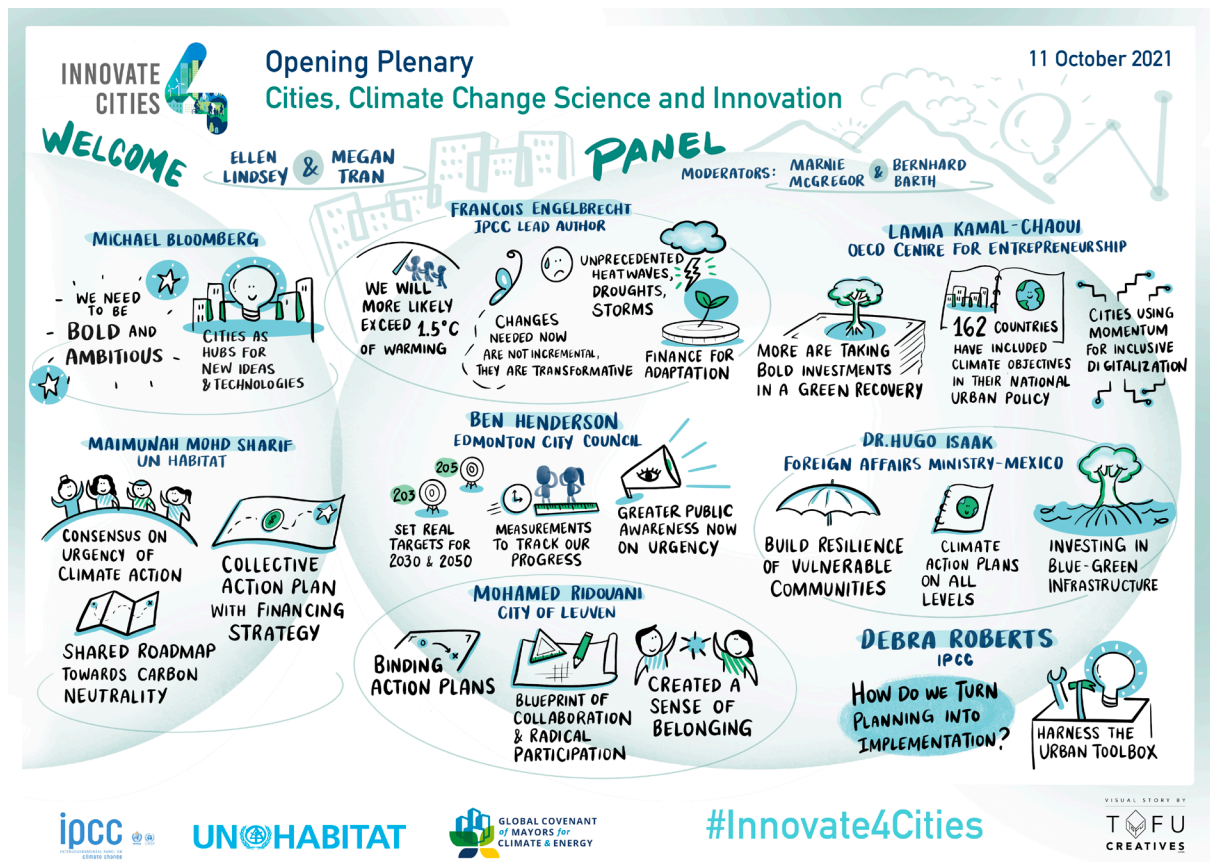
INNOVATE 4 CITIES

Opening Plenary
Cities, Climate Change Science and Innovation

11 October 2021

WELCOME

ELLEN LINDSEY & MEGAN TRAN

PANEL

MODERATORS: MARNIE MCGREGOR & BERNHARD BARTH

MICHAEL BLOOMBERG

WE NEED TO BE BOLD AND AMBITIOUS

CITIES AS HUBS FOR NEW IDEAS & TECHNOLOGIES

FRANCOIS ENGELBRECHT
IPCC LEAD AUTHOR

WE WILL MORE LIKELY EXCEED 1.5°C OF WARMING

CHANGES NEEDED NOW ARE NOT INCREMENTAL, THEY ARE TRANSFORMATIVE

UNPRECEDENTED HEATWAVES, DROUGHTS, STORMS

FINANCE FOR ADAPTATION

LAMIA KAMAL-CHAOUI
OECD CENTRE FOR ENTREPRENEURSHIP

MORE ARE TAKING BOLD INVESTMENTS IN A GREEN RECOVERY

162 COUNTRIES HAVE INCLUDED CLIMATE OBJECTIVES IN THEIR NATIONAL URBAN POLICY

CITIES USING MOMENTUM FOR INCLUSIVE DIGITALIZATION

MAIMUNAH MOHD SHARIF
UN HABITAT

CONSENSUS ON URGENCY OF CLIMATE ACTION

COLLECTIVE ACTION PLAN WITH FINANCING STRATEGY

SHARED ROADMAP TOWARDS CARBON NEUTRALITY

BEN HENDERSON
EDMONTON CITY COUNCIL

2030 2050

SET REAL TARGETS FOR 2030 & 2050

MEASUREMENTS TO TRACK OUR PROGRESS

GREATER PUBLIC AWARENESS NOW ON URGENCY

DR.HUGO ISAAK
FOREIGN AFFAIRS MINISTRY-MEXICO

BUILD RESILIENCE OF VULNERABLE COMMUNITIES

CLIMATE ACTION PLANS ON ALL LEVELS

INVESTING IN BLUE-GREEN INFRASTRUCTURE

MOHAMED RIDOUANI
CITY OF LEUVEN

BINDING ACTION PLANS

BLUEPRINT OF COLLABORATION & RADICAL PARTICIPATION

CREATED A SENSE OF BELONGING

DEBRA ROBERTS
IPCC

HOW DO WE TURN PLANNING INTO IMPLEMENTATION?

HARNESS THE URBAN TOOLBOX

ipcc INTERGOVERNMENTAL PANEL ON climate change

UN HABITAT

GLOBAL COVENANT of MAYORS for CLIMATE & ENERGY

#Innovate4Cities

VISUAL STORY BY TOFU CREATIVES